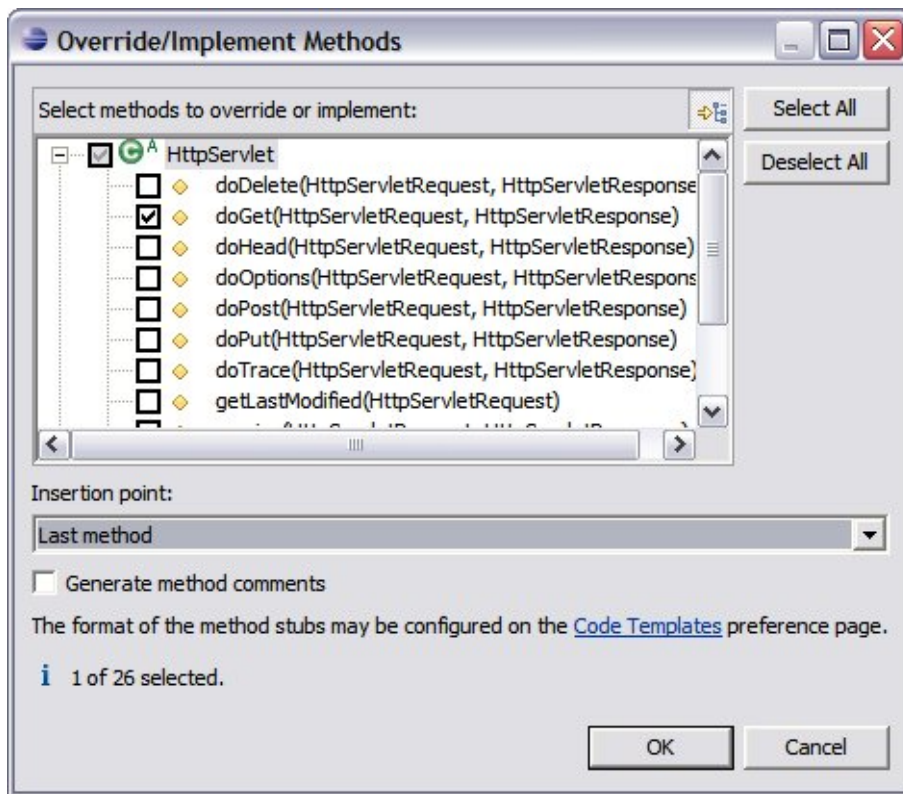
Override/Implement Methods

Select methods to override or implement:

Select All

Deselect All

HttpServlet
doDelete(HttpServletRequest, HttpServletResponse
doGet(HttpServletRequest, HttpServletResponse)
doHead(HttpServletRequest, HttpServletResponse)
doOptions(HttpServletRequest, HttpServletRespons
doPost(HttpServletRequest, HttpServletResponse)
doPut(HttpServletRequest, HttpServletResponse)
doTrace(HttpServletRequest, HttpServletResponse)
getLastModified(HttpServletRequest)
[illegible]

Insertion point:

Last method

Generate method comments

The format of the method stubs may be configured on the Code Templates preference page.

1 of 26 selected.

OK

Cancel